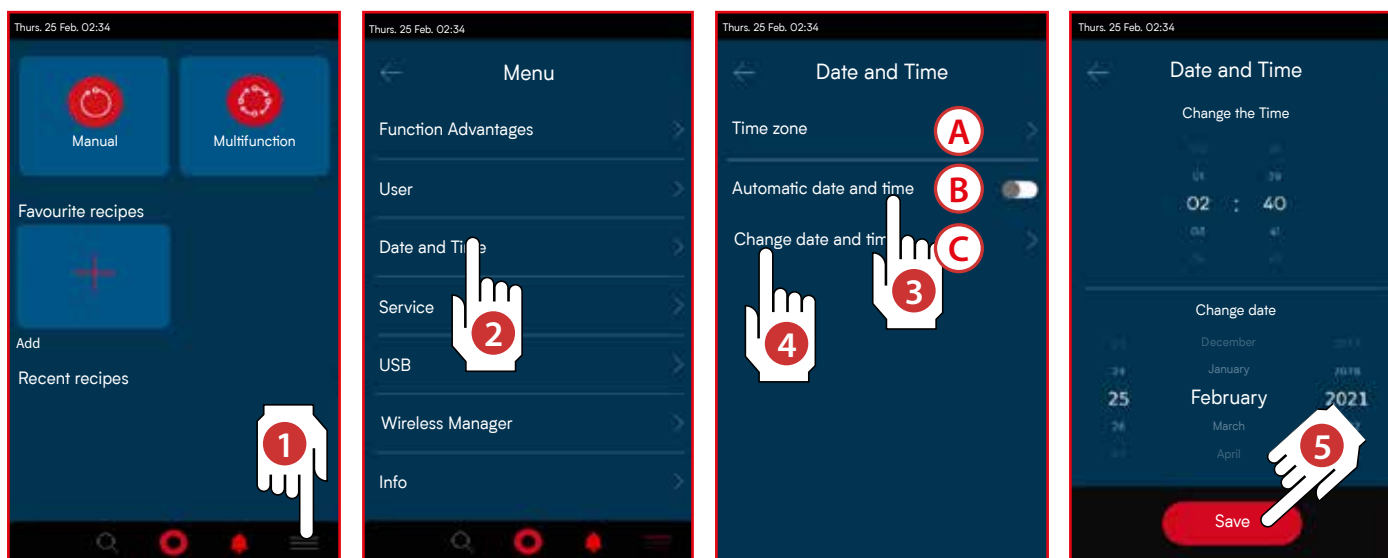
Thurs. 25 Feb. 02:34

Manual

Multifunction

Favourite recipes

Add

Recent recipes

1

Thurs. 25 Feb. 02:34

Menu

Function Advantages

User

Date and Time

Service

USB

Wireless Manager

Info

2

Thurs. 25 Feb. 02:34

Date and Time

Time zone

A

Automatic date and time

B

Change date and time

C

3

4

Thurs. 25 Feb. 02:34

Date and Time

Change the Time

01 39

02 : 40

03 41

Change date

December

24 January 2020

25 February 2021

26 March

April

5

Save